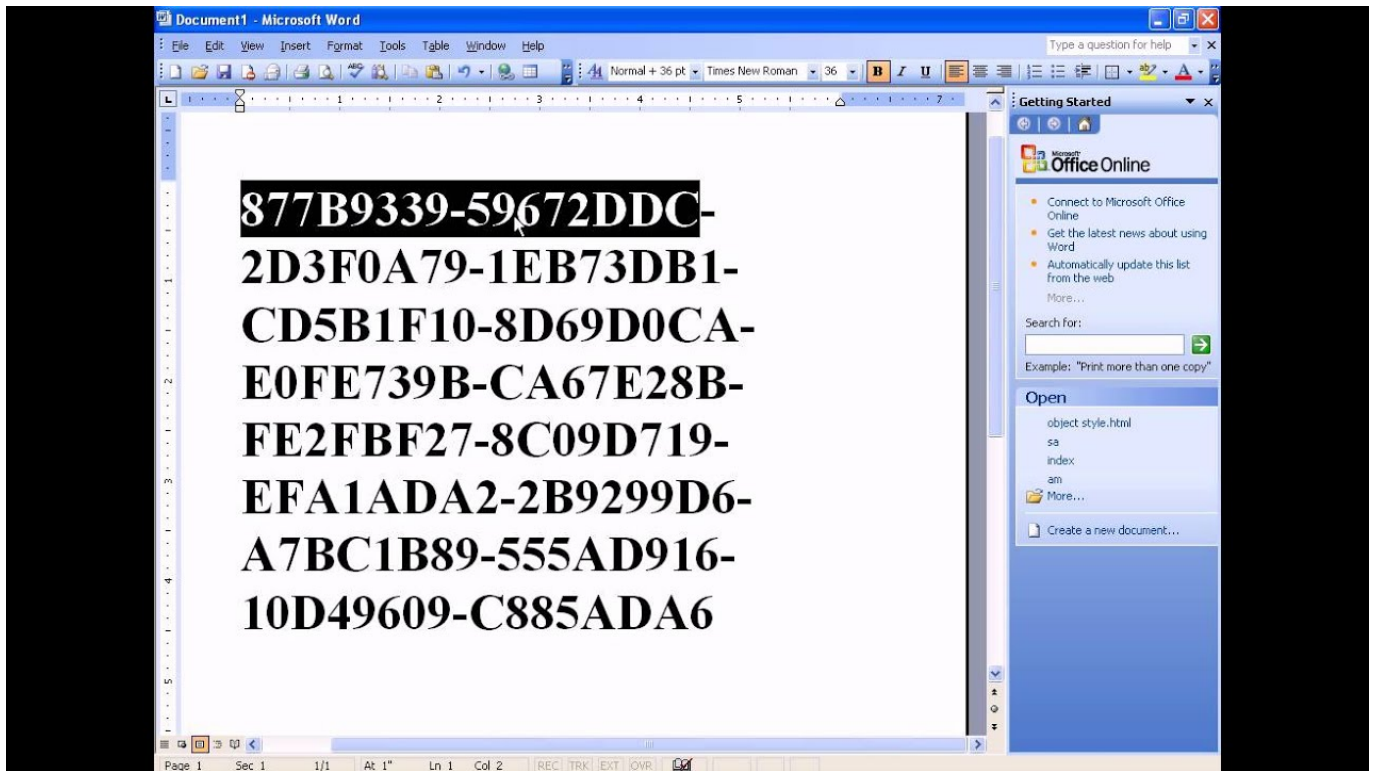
Document1 - Microsoft Word

File Edit View Insert Format Tools Table Window Help

Type a question for help

Normal + 36 pt Times New Roman 36 B I U

877B9339-59672DDC-
2D3F0A79-1EB73DB1-
CD5B1F10-8D69D0CA-
E0FE739B-CA67E28B-
FE2FBF27-8C09D719-
EFA1ADA2-2B9299D6-
A7BC1B89-555AD916-
10D49609-C885ADA6

Getting Started

Microsoft Office Online

Connect to Microsoft Office Online

Get the latest news about using Word

Automatically update this list from the web

More...

Search for:

Example: "Print more than one copy"

Open

object style.html

sa

index

am

More...

Create a new document...

Page 1 Sec 1 1/1 At 1" Ln 1 Col 2 REC TRK EXT OVR